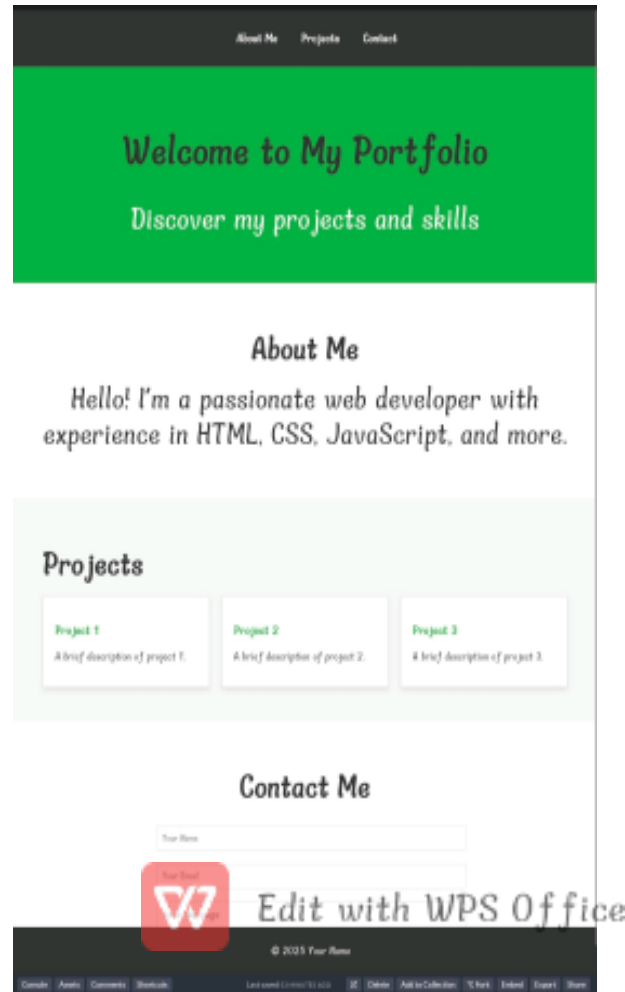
About Me Projects Contact

Welcome to My Portfolio

Discover my projects and skills

About Me

Hello! I'm a passionate web developer with experience in HTML, CSS, JavaScript, and more.

Projects

Project 1

A brief description of project 1.

Project 2

A brief description of project 2.

Project 3

A brief description of project 3.

Contact Me

Your Name

Your Email

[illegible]

Edit with WPS Office

© 2025 Your Name

Console Assets Comments Shortcuts Last saved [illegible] Delete Add to Collection Fork Embed Export Share